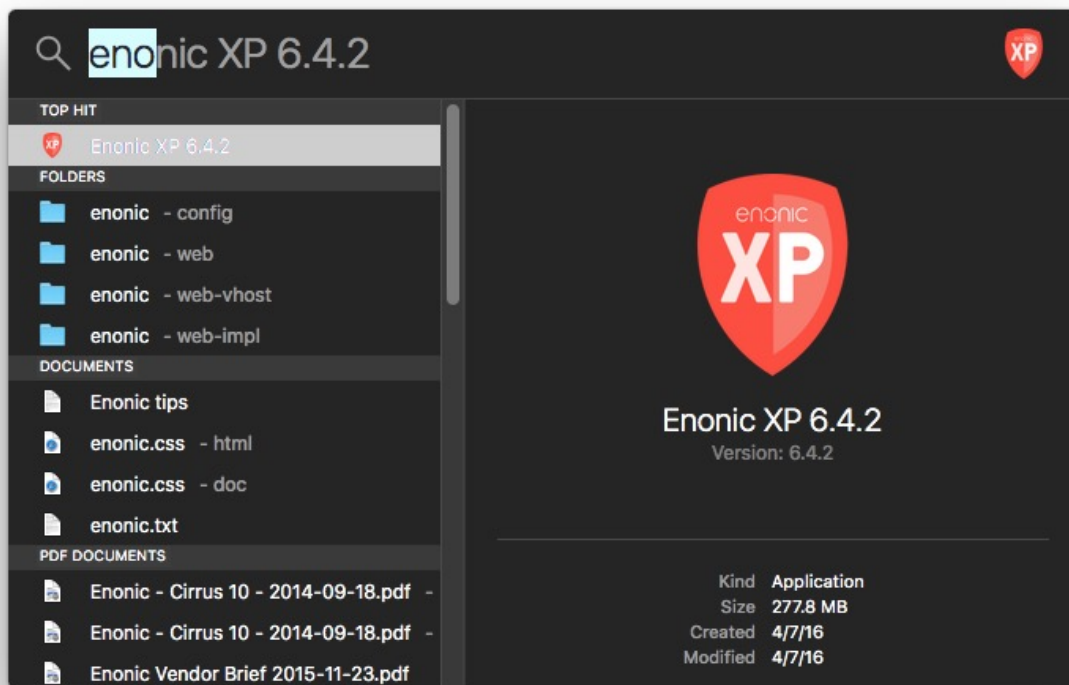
enonic XP 6.4.2

XP

TOP HIT

XP Enonic XP 6.4.2

FOLDERS

enonic - config

enonic - web

enonic - web-vhost

enonic - web-impl

DOCUMENTS

Enonic tips

enonic.css - html

enonic.css - doc

enonic.txt

PDF DOCUMENTS

Enonic - Cirrus 10 - 2014-09-18.pdf -

Enonic - Cirrus 10 - 2014-09-18.pdf -

Enonic Vendor Brief 2015-11-23.pdf

enonic XP

Enonic XP 6.4.2

Version: 6.4.2

| | |
|---|---|
| Kind | Application |
| Size | 277.8 MB |
| Created | 4/7/16 |
| Modified | 4/7/16 |